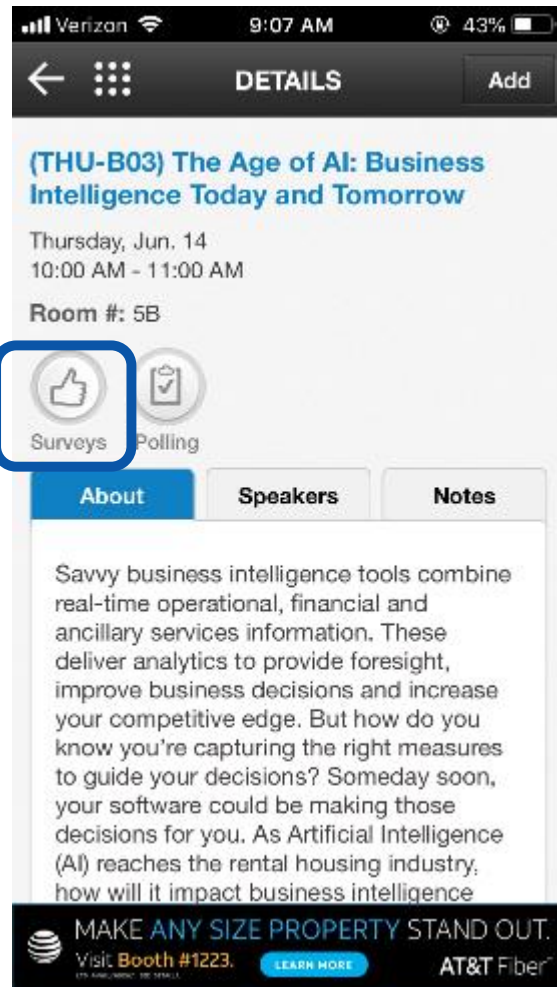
Verizon 9:07 AM 43%

DETAILS Add

(THU-B03) The Age of AI: Business Intelligence Today and Tomorrow

Thursday, Jun. 14
10:00 AM - 11:00 AM

Room #: 5B

Surveys Polling

About Speakers Notes

Savvy business intelligence tools combine real-time operational, financial and ancillary services information. These deliver analytics to provide foresight, improve business decisions and increase your competitive edge. But how do you know you're capturing the right measures to guide your decisions? Someday soon, your software could be making those decisions for you. As Artificial Intelligence (AI) reaches the rental housing industry, how will it impact business intelligence

MAKE ANY SIZE PROPERTY STAND OUT.
Visit Booth #1223. LEARN MORE AT&T Fiber
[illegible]